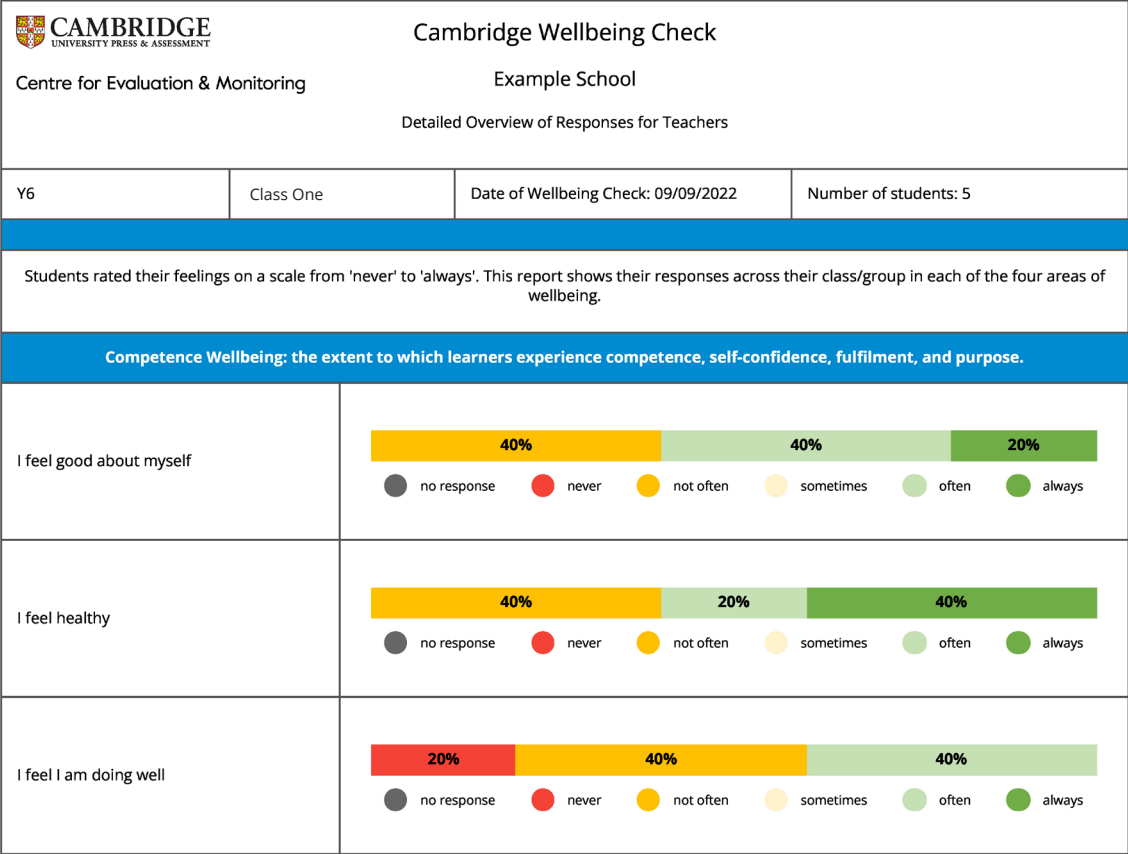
CAMBRIDGE
UNIVERSITY PRESS & ASSESSMENT

Centre for Evaluation & Monitoring

Cambridge Wellbeing Check

Example School

Detailed Overview of Responses for Teachers

| Y6 | Class One | Date of Wellbeing Check: 09/09/2022 | Number of students: 5 |
|---|---|---|---|

Students rated their feelings on a scale from 'never' to 'always'. This report shows their responses across their class/group in each of the four areas of wellbeing.

Competence Wellbeing: the extent to which learners experience competence, self-confidence, fulfilment, and purpose.

I feel good about myself

40% 40% 20%

no response never not often sometimes often always

I feel healthy

40% 20% 40%

no response never not often sometimes often always

I feel I am doing well

20% 40% 40%

no response never not often sometimes often always